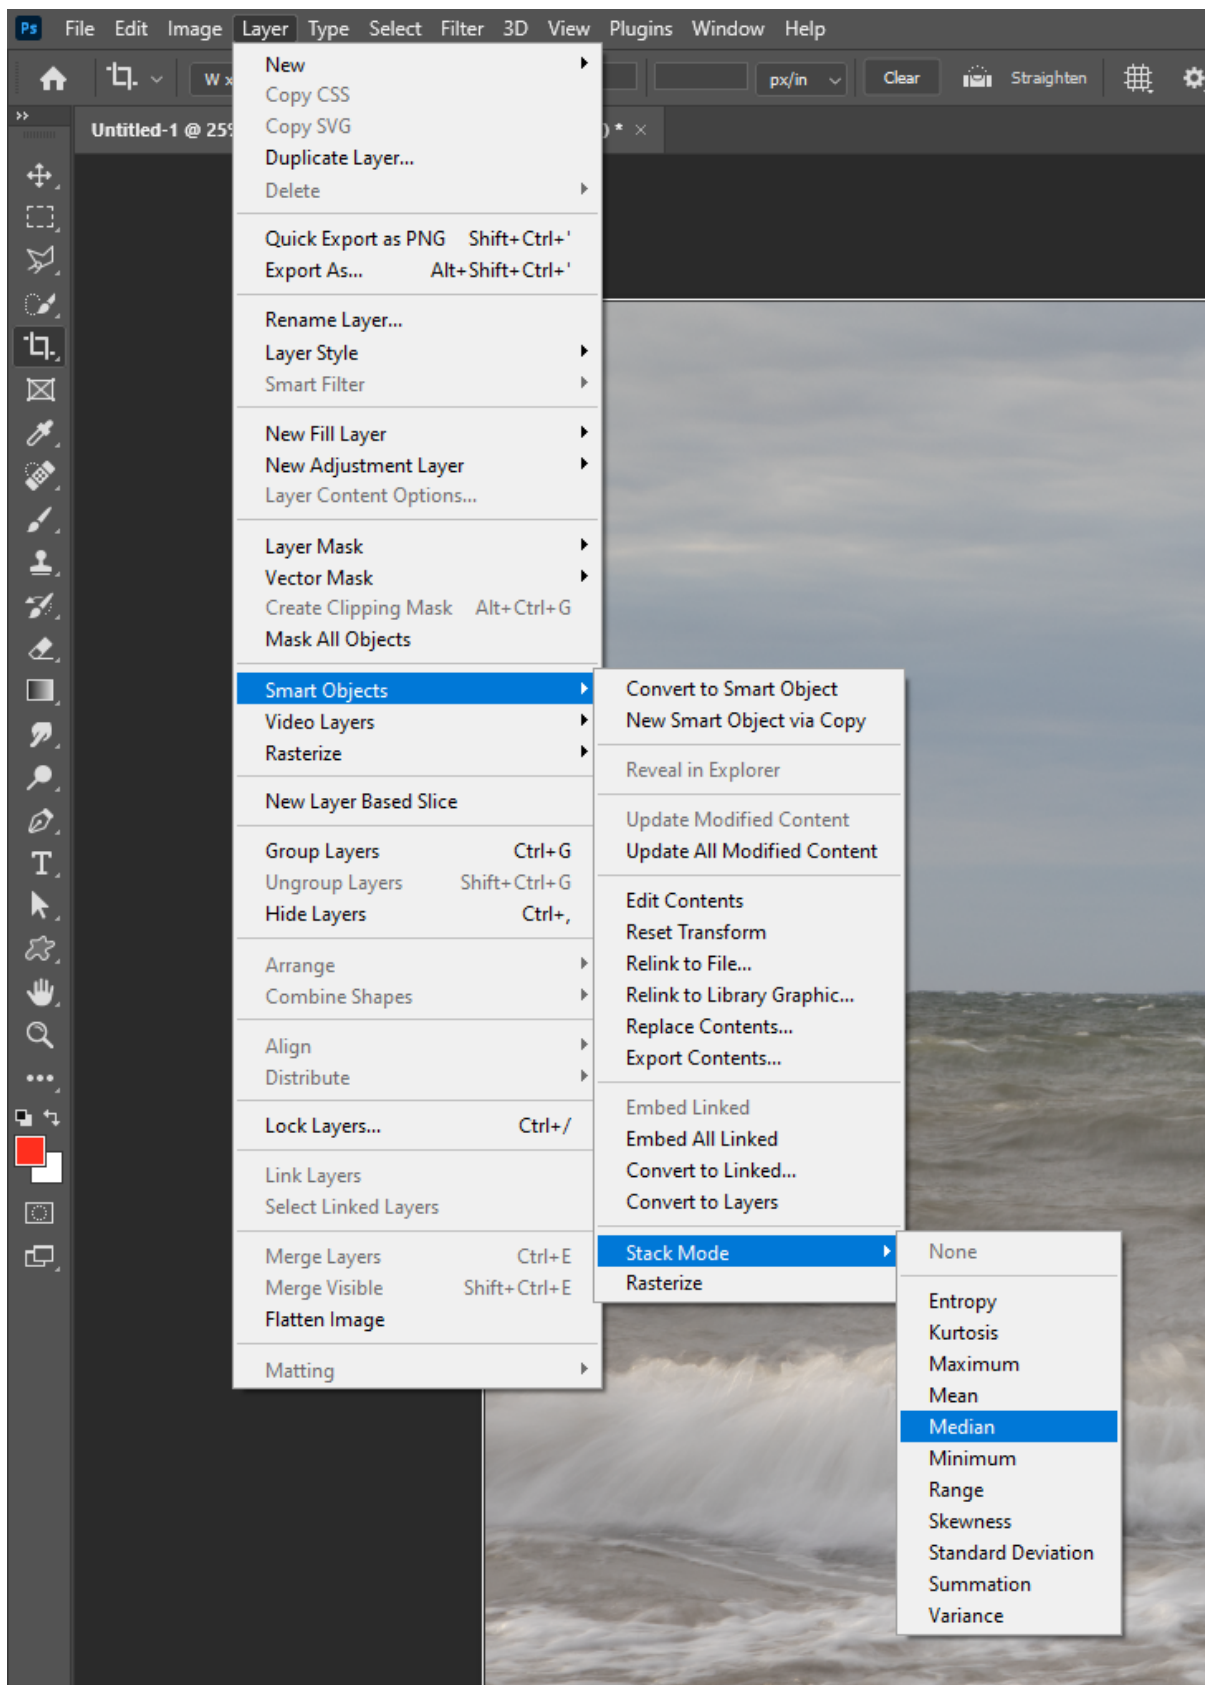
Ps File Edit Image Layer Type Select Filter 3D View Plugins Window Help

W x px/in Clear Straighten

Untitled-1 @ 25 ) * ×

New
Copy CSS
Copy SVG
Duplicate Layer...
Delete

Quick Export as PNG Shift+Ctrl+'
Export As... Alt+Shift+Ctrl+'

Rename Layer...
Layer Style
Smart Filter

New Fill Layer
New Adjustment Layer
Layer Content Options...

Layer Mask
Vector Mask
Create Clipping Mask Alt+Ctrl+G
Mask All Objects

Smart Objects
Video Layers
Rasterize

New Layer Based Slice

Group Layers Ctrl+G
Ungroup Layers Shift+Ctrl+G
Hide Layers Ctrl+,

Arrange
Combine Shapes

Align
Distribute

Lock Layers... Ctrl+/

Link Layers
Select Linked Layers

Merge Layers Ctrl+E
Merge Visible Shift+Ctrl+E
Flatten Image

Matting

Convert to Smart Object
New Smart Object via Copy

Reveal in Explorer

Update Modified Content
Update All Modified Content

Edit Contents
Reset Transform
Relink to File...
Relink to Library Graphic...
Replace Contents...
Export Contents...

Embed Linked
Embed All Linked
Convert to Linked...
Convert to Layers

Stack Mode
Rasterize

None

Entropy
Kurtosis
Maximum
Mean
Median
Minimum
Range
Skewness
Standard Deviation
Summation
Variance